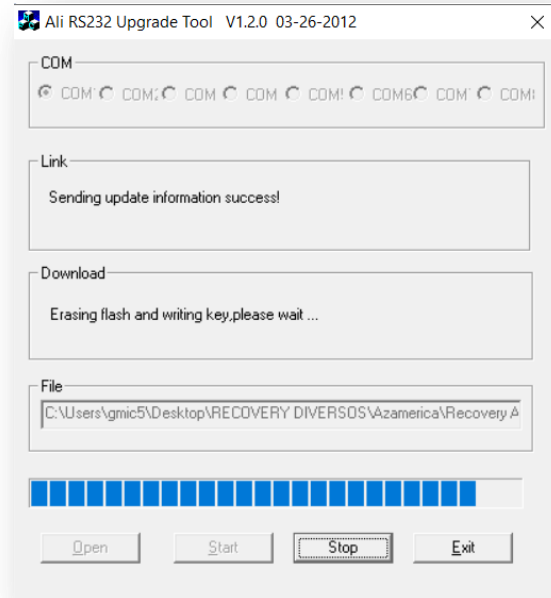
Ali RS232 Upgrade Tool V1.2.0 03-26-2012

×

COM

COM1 COM2 COM3 COM4 COM5 COM6 COM7 COM8

Link

Sending update information success!

Download

Erasing flash and writing key,please wait ...

File

C:\Users\gmic5\Desktop\RECOVERY DIVERSOS\Azamerica\Recovery A

Open

Start

Stop

Exit